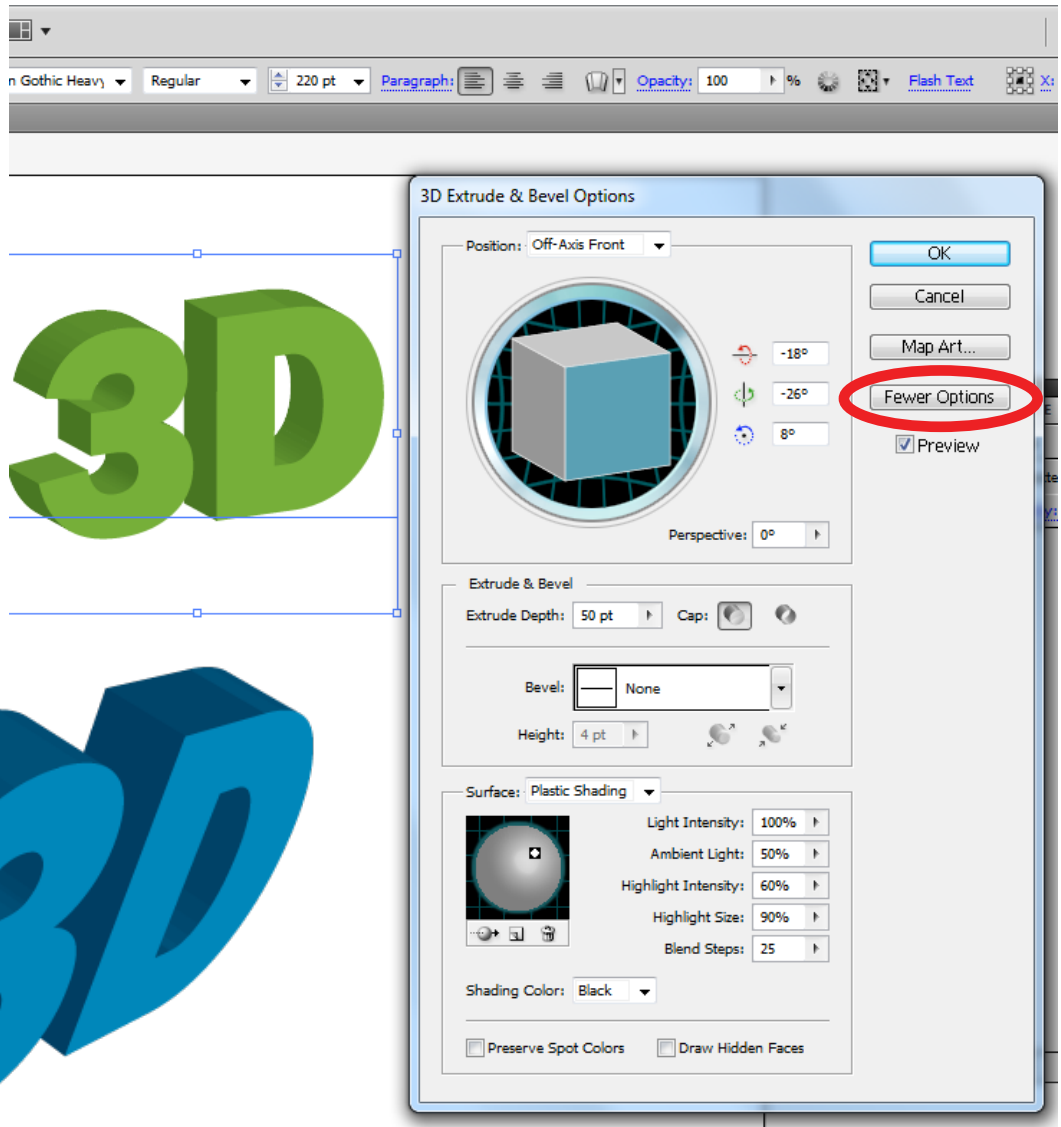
n Gothic Heavy Regular 220 pt Paragraph: Opacity: 100 % Flash Text X:

3D

3D

3D Extrude & Bevel Options

Position: Off-Axis Front

-18°
-26°
8°

Perspective: 0°

Extrude & Bevel
Extrude Depth: 50 pt Cap:
Bevel: None
Height: 4 pt

Surface: Plastic Shading
Light Intensity: 100%
Ambient Light: 50%
Highlight Intensity: 60%
Highlight Size: 90%
Blend Steps: 25
Shading Color: Black

Preserve Spot Colors Draw Hidden Faces

OK
Cancel
Map Art...
Fewer Options
Preview